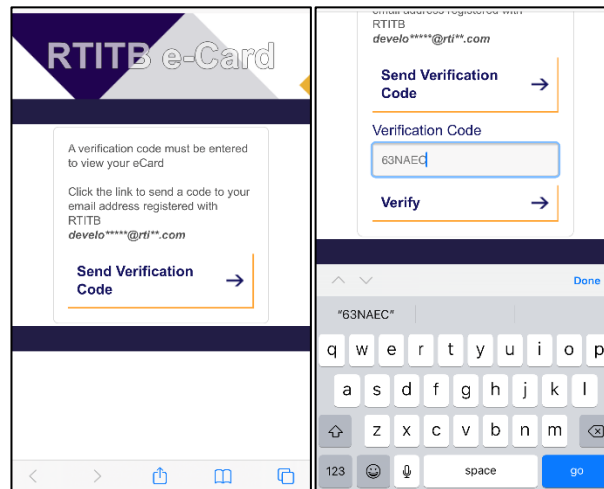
RTITB e-Card

A verification code must be entered to view your eCard

Click the link to send a code to your email address registered with RTITB
**develo\*\*\*\*\*@rti\*\*.com**

Send Verification Code →

email address registered with RTITB
**develo\*\*\*\*\*@rti\*\*.com**

Send Verification Code →

Verification Code

63NAEC

Verify →

Done

"63NAEC"

q w e r t y u i o p
a s d f g h j k l
z x c v b n m
123 space go